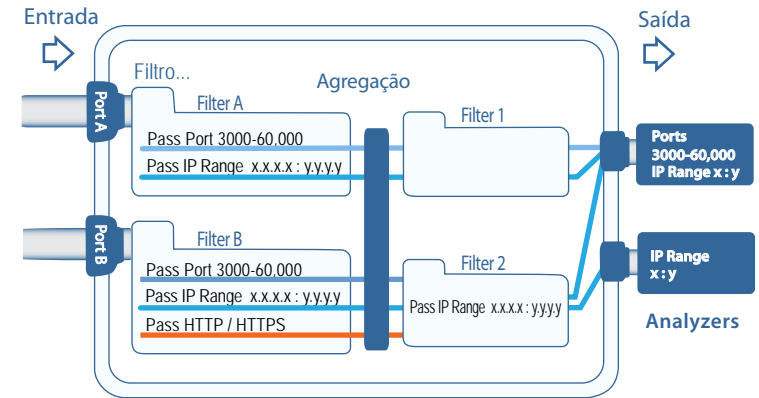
Entrada

Saída

Filtro...

Agregação

Port A

Filter A

Pass Port 3000-60,000

Pass IP Range x.x.x.x : y.y.y.y

Filter 1

Ports 3000-60,000 IP Range x : y

Port B

Filter B

Pass Port 3000-60,000

Pass IP Range x.x.x.x : y.y.y.y

Pass HTTP / HTTPS

Filter 2

Pass IP Range x.x.x.x : y.y.y.y

IP Range x : y

Analyzers